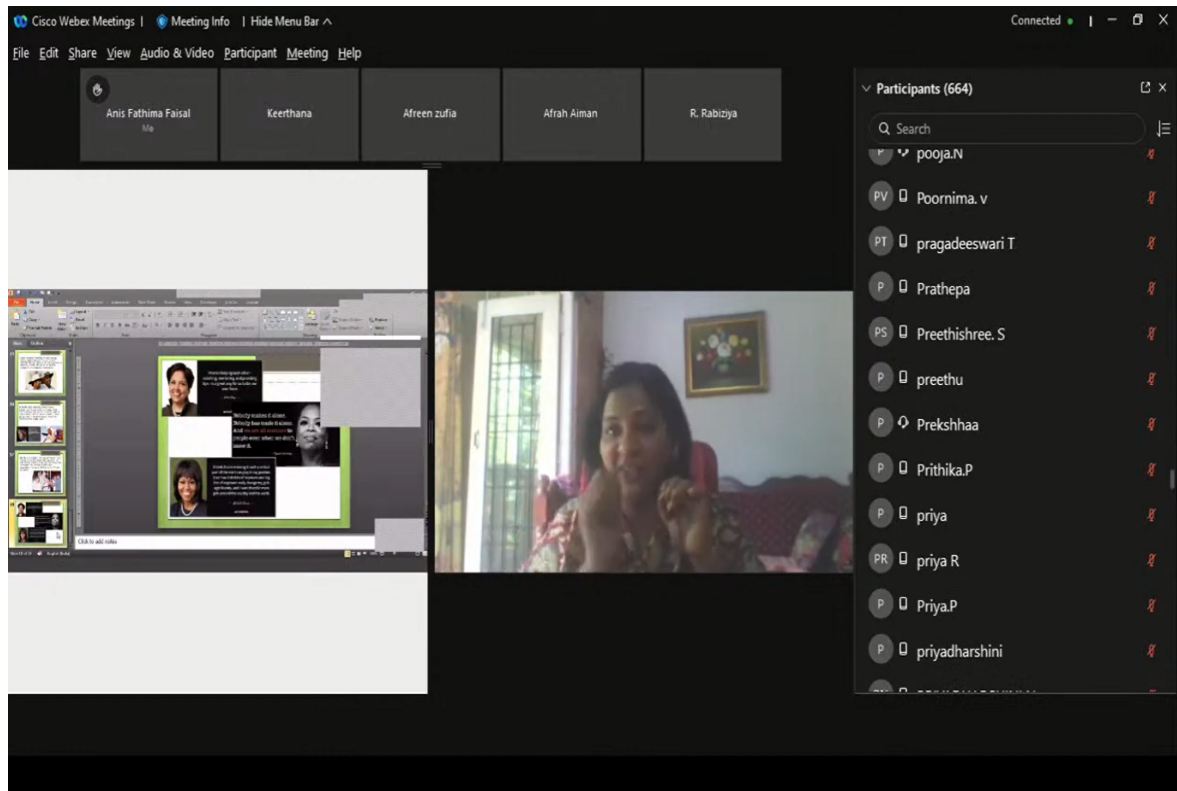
Cisco Webex Meetings | Meeting Info | Hide Menu Bar ^

Connected

File Edit Share View Audio & Video Participant Meeting Help

Anis Fathima Faisal
Me

Keerthana

Afreen zufia

Afrah Aiman

R. Rabiziya

Participants (664)

Q Search

pooja.N

PV Poornima. v

PT pragadeeswari T

P Prathepa

PS Preethishree. S

P preethu

P Prekshhaa

P Prithika.P

P priya

PR priya R

P Priya.P

P priyadharshini

Nobody makes it alone. Nobody has made it alone. And we are all mentors to people even when we don't know it.

Click to add notes

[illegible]